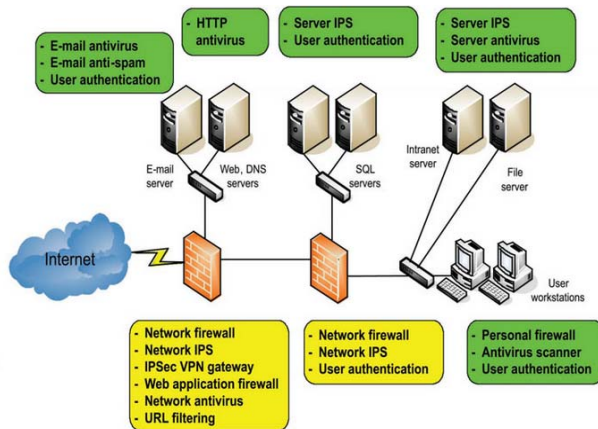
- HTTP antivirus

- Server IPS
- User authentication

- Server IPS
- Server antivirus
- User authentication

- E-mail antivirus
- E-mail anti-spam
- User authentication

E-mail server

Web, DNS servers

SQL servers

Intranet server

File server

Internet

User workstations

- Network firewall
- Network IPS
- IPSec VPN gateway
- Web application firewall
- Network antivirus
- URL filtering

- Network firewall
- Network IPS
- User authentication

- Personal firewall
- Antivirus scanner
- User authentication